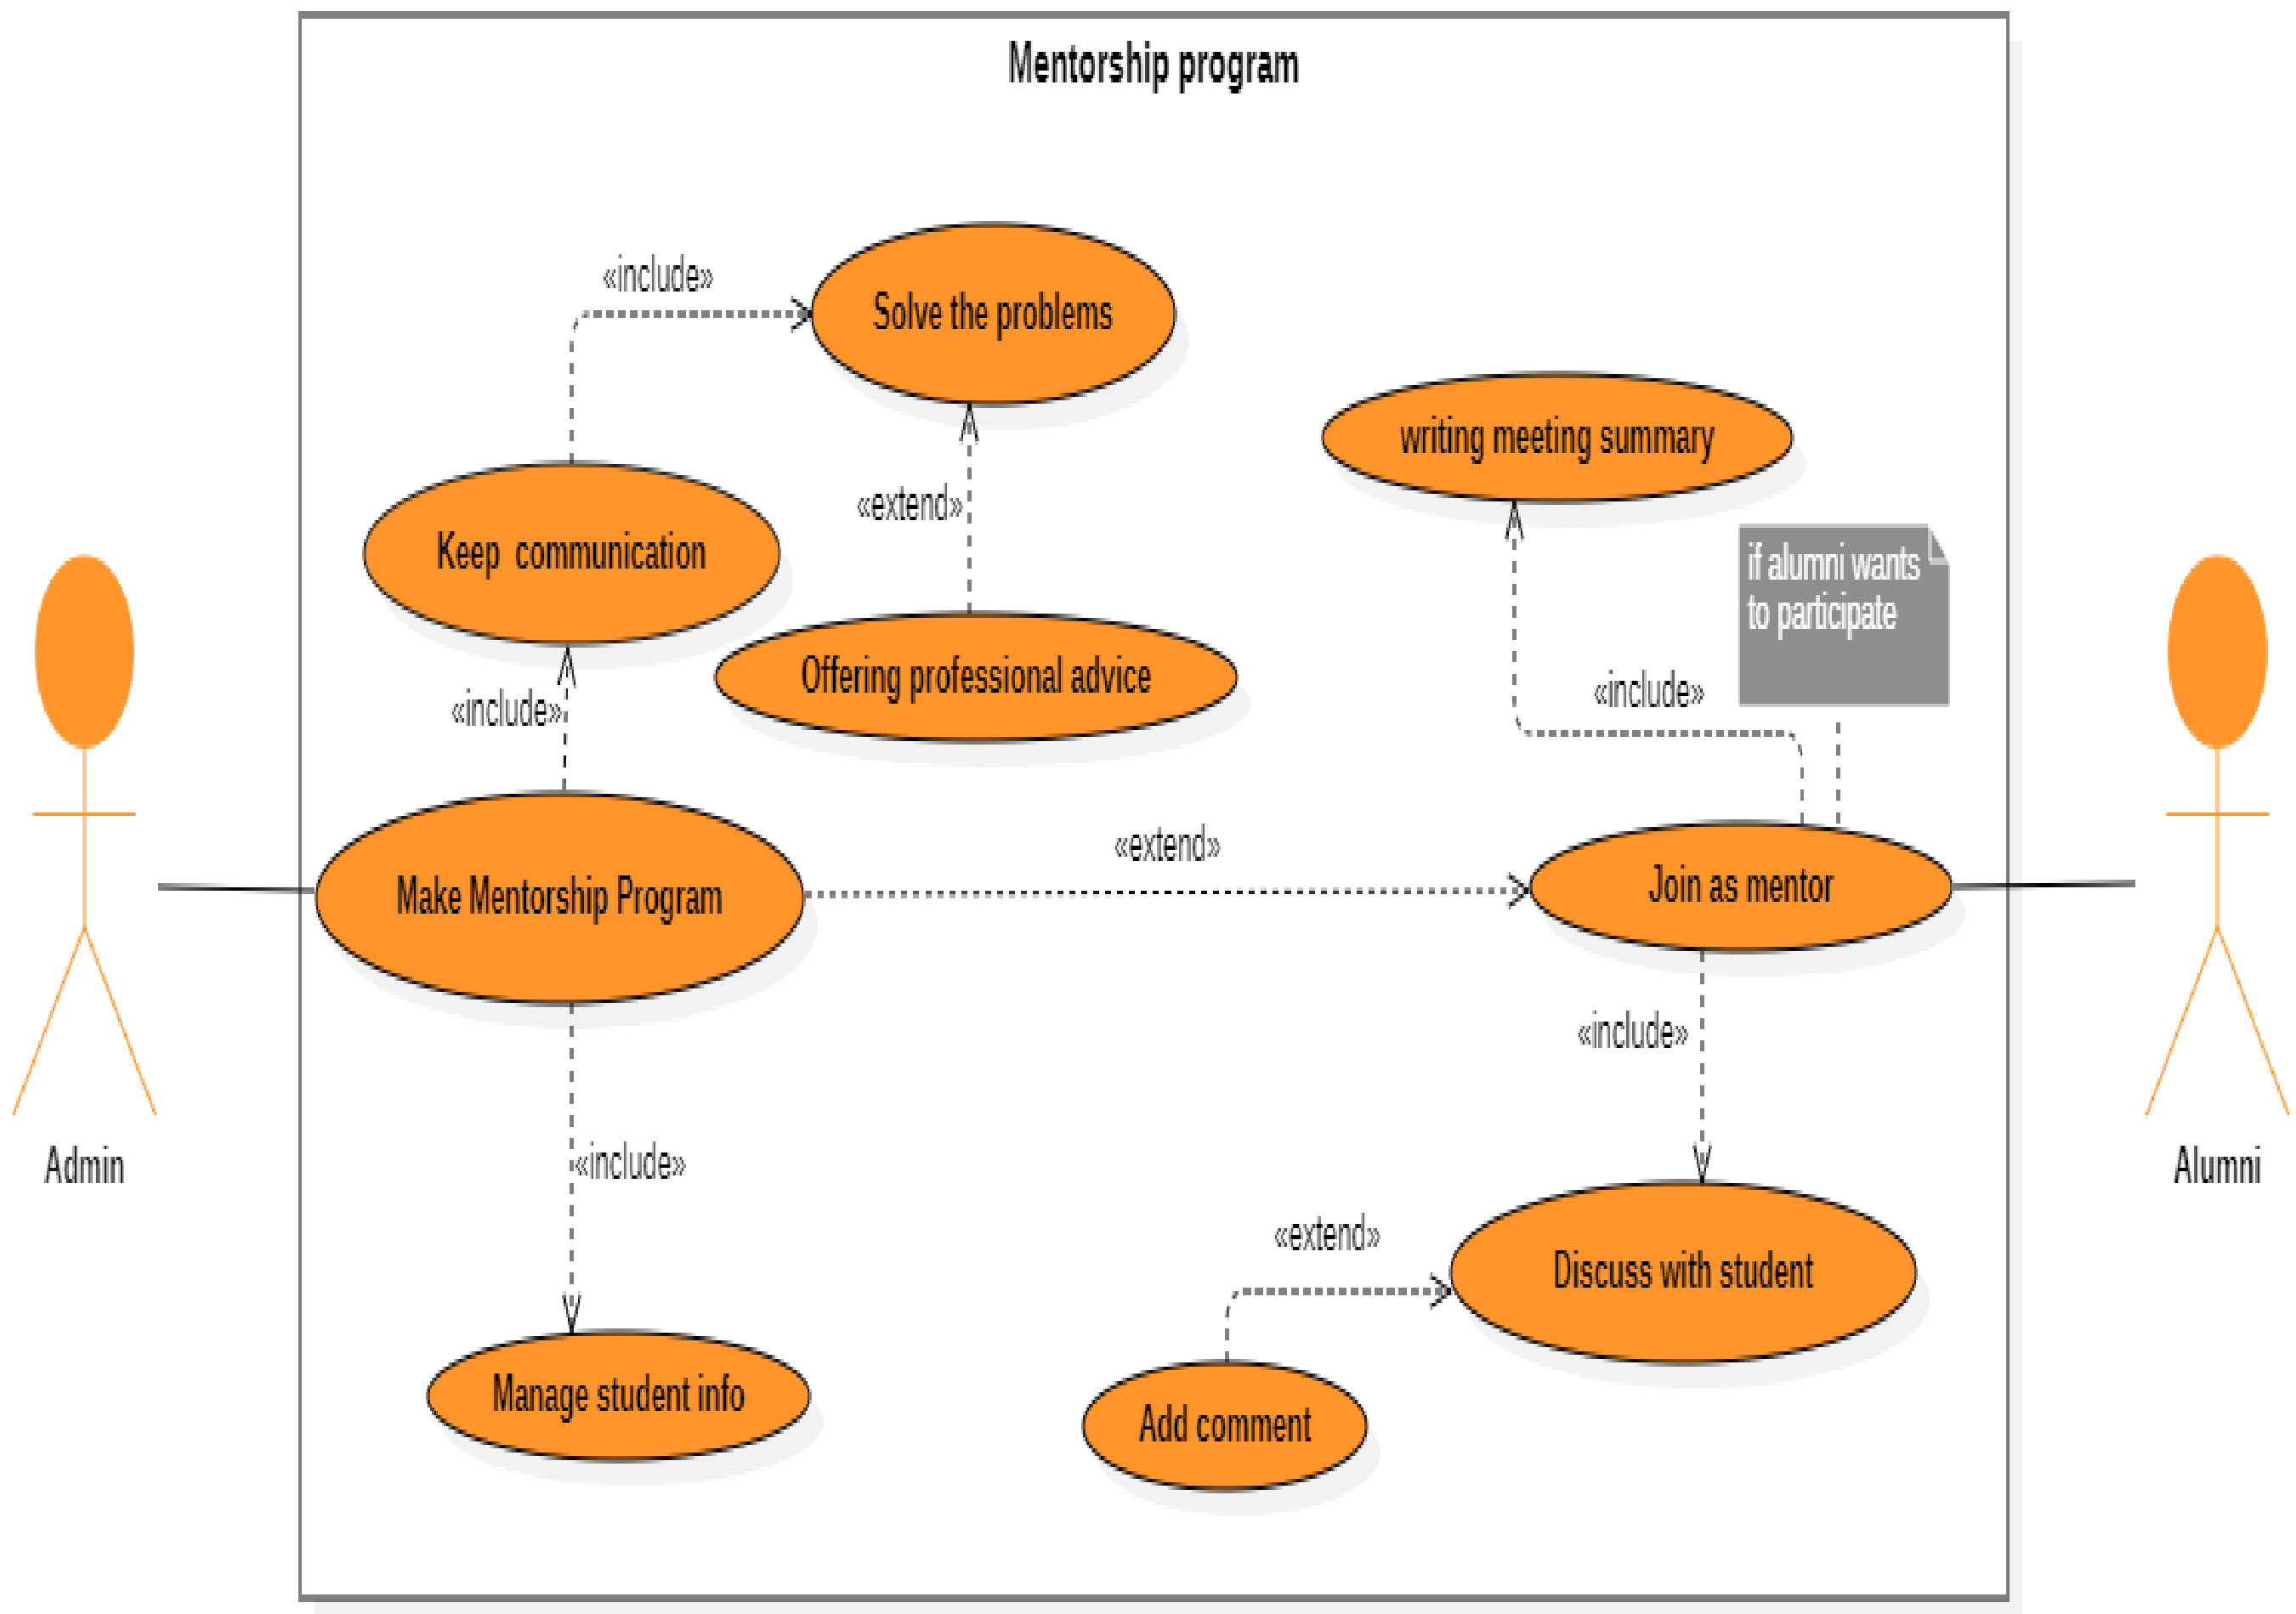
Mentorship program

«include»

Solve the problems

writing meeting summary

«extend»

Keep communication

if alumni wants to participate

Offering professional advice

«include»

«include»

Admin

Make Mentorship Program

«extend»

Join as mentor

Alumni

«include»

«include»

«extend»

Discuss with student

Manage student info

Add comment